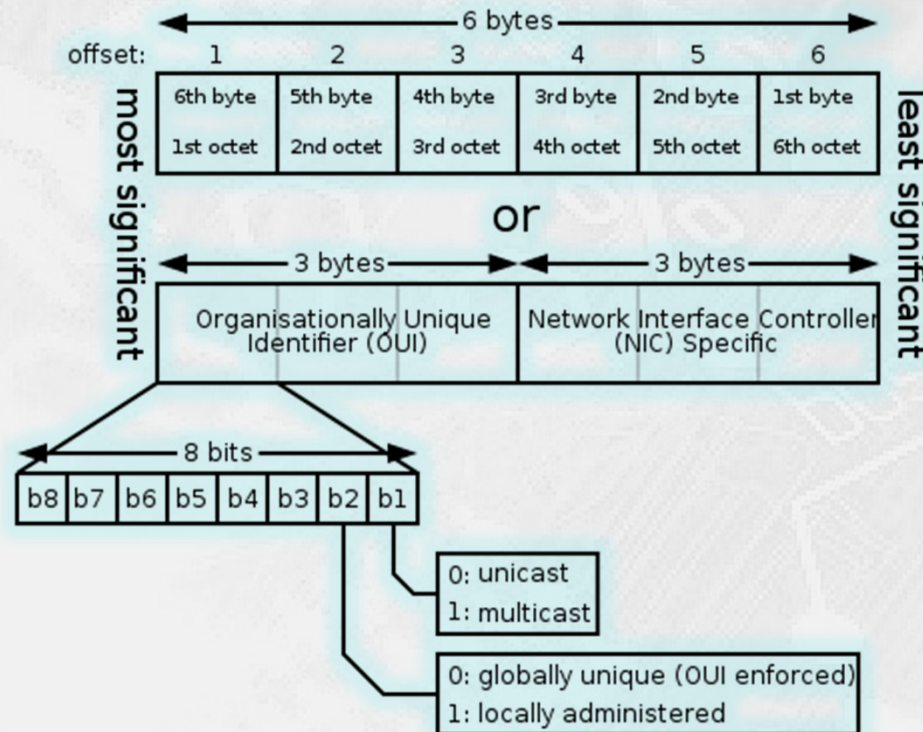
6 bytes

offset: 1 2 3 4 5 6

| 6th byte 1st octet | 5th byte 2nd octet | 4th byte 3rd octet | 3rd byte 4th octet | 2nd byte 5th octet | 1st byte 6th octet |
|---|---|---|---|---|---|

most significant

least significant

or

3 bytes

3 bytes

Organisationally Unique Identifier (OUI)

Network Interface Controller (NIC) Specific

8 bits

| b8 | b7 | b6 | b5 | b4 | b3 | b2 | b1 |
|---|---|---|---|---|---|---|---|

0: unicast
1: multicast

0: globally unique (OUI enforced)
1: locally administered